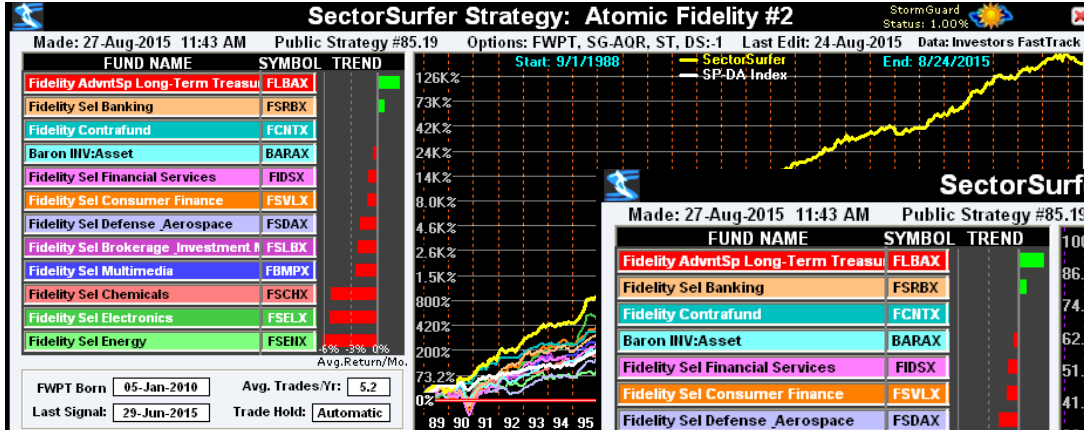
SectorSurfer Strategy: Atomic Fidelity #2

StormGuard Status: 1.00%

Made: 27-Aug-2015 11:43 AM Public Strategy #85.19 Options: FWPT, SG-AQR, ST, DS:-1 Last Edit: 24-Aug-2015 Data: Investors FastTrack

| FUND NAME | SYMBOL | TREND |
|---|---|---|
| Fidelity AdvntSp Long-Term Treasu | FLBAX | |
| Fidelity Sel Banking | FSRBX | |
| Fidelity Contrafund | FCNTX | |
| Baron INV:Asset | BARAX | |
| Fidelity Sel Financial Services | FIDSX | |
| Fidelity Sel Consumer Finance | FSVLX | |
| Fidelity Sel Defense_Aerospace | FSDAX | |
| Fidelity Sel Brokerage_Investment M | FSLBX | |
| Fidelity Sel Multimedia | FBMPX | |
| Fidelity Sel Chemicals | FSCHX | |
| Fidelity Sel Electronics | FSELX | |
| Fidelity Sel Energy | FSENX | |

-6% -3% 0%
Avg.Return/Mo.

FWPT Born 05-Jan-2010 Avg. Trades/Yr: 5.2
Last Signal: 29-Jun-2015 Trade Hold: Automatic

Start: 9/1/1988
SectorSurfer
SP-DA Index
End: 8/24/2015

126K%
73K%
42K%
24K%
14K%
8.0K%
4.6K%
2.6K%
1.5K%
800%
420%
200%
73.2%
0%

89 90 91 92 93 94 95

SectorSurf

Made: 27-Aug-2015 11:43 AM Public Strategy #85.19

| FUND NAME | SYMBOL | TREND |
|---|---|---|
| Fidelity AdvntSp Long-Term Treasu | FLBAX | |
| Fidelity Sel Banking | FSRBX | |
| Fidelity Contrafund | FCNTX | |
| Baron INV:Asset | BARAX | |
| Fidelity Sel Financial Services | FIDSX | |
| Fidelity Sel Consumer Finance | FSVLX | |
| Fidelity Sel Defense_Aerospace | FSDAX | |

100
86.
74.
62.
51.
41.